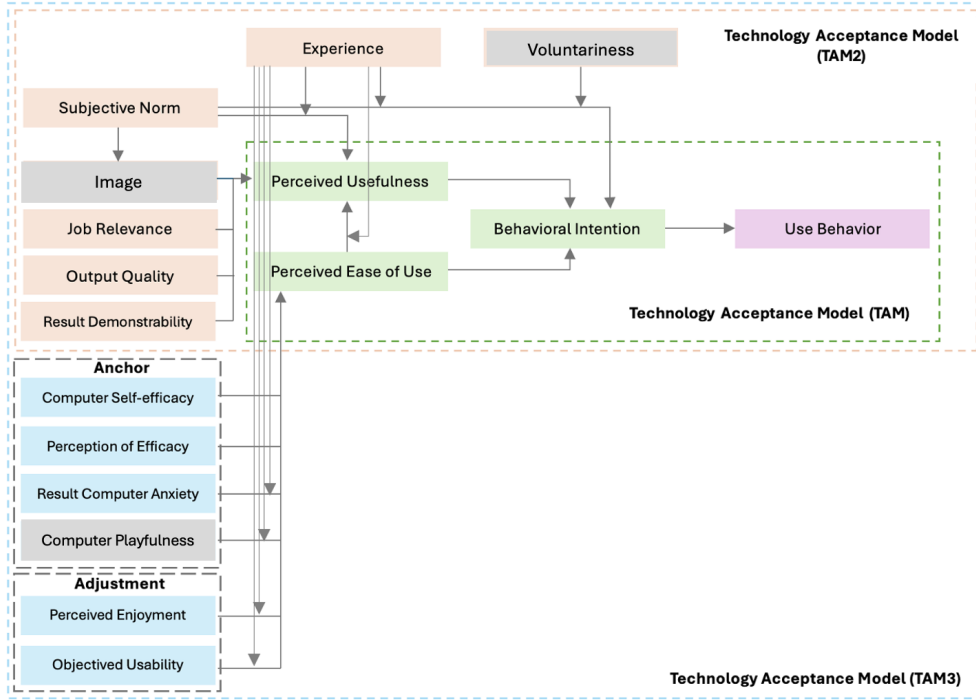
Experience

Voluntariness

Technology Acceptance Model (TAM2)

Subjective Norm

Image

Perceived Usefulness

Job Relevance

Behavioral Intention

Use Behavior

Output Quality

Perceived Ease of Use

Result Demonstrability

Technology Acceptance Model (TAM)

Anchor

Computer Self-efficacy

Perception of Efficacy

Result Computer Anxiety

Computer Playfulness

Adjustment

Perceived Enjoyment

Objectived Usability

Technology Acceptance Model (TAM3)